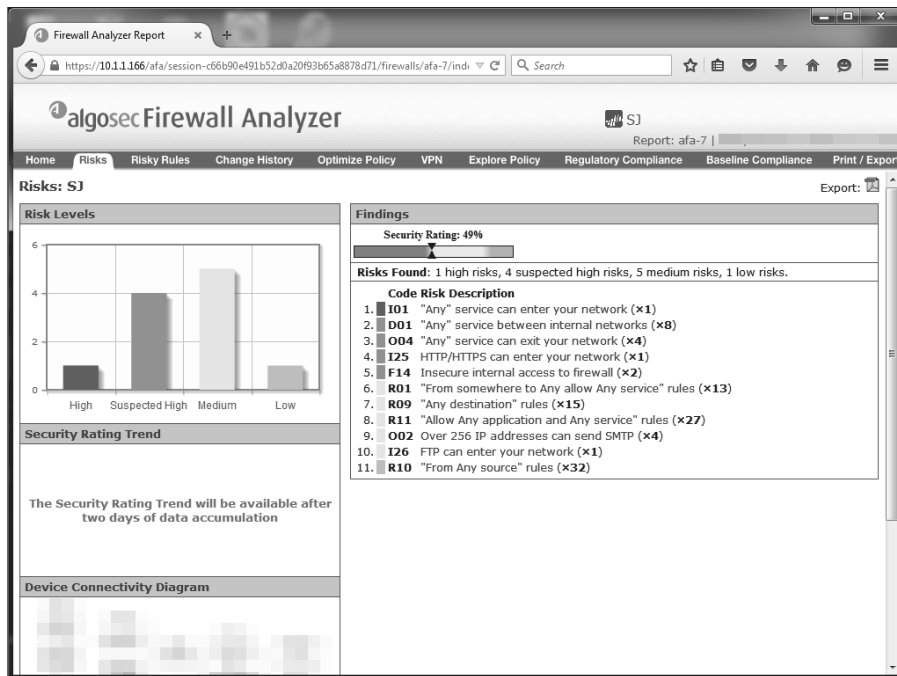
Firewall Analyzer Report

https://10.1.1.166/afa/session-c66b90e491b52d0a20f93b65a8878d71/firewalls/afa-7/ind

Search

algosec Firewall Analyzer

SJ

Report: afa-7 |

Home | Risks | Risky Rules | Change History | Optimize Policy | VPN | Explore Policy | Regulatory Compliance | Baseline Compliance | Print / Export

Risks: SJ

Export:

Risk Levels

6

4

2

0

High | Suspected High | Medium | Low

Security Rating Trend

The Security Rating Trend will be available after two days of data accumulation

Device Connectivity Diagram

Findings

Security Rating: 49%

Risks Found: 1 high risks, 4 suspected high risks, 5 medium risks, 1 low risks.

Code Risk Description

1. I01 "Any" service can enter your network (×1)
2. D01 "Any" service between internal networks (×8)
3. O04 "Any" service can exit your network (×4)
4. I25 HTTP/HTTPS can enter your network (×1)
5. F14 Insecure internal access to firewall (×2)
6. R01 "From somewhere to Any allow Any service" rules (×13)
7. R09 "Any destination" rules (×15)
8. R11 "Allow Any application and Any service" rules (×27)
9. O02 Over 256 IP addresses can send SMTP (×4)
10. I26 FTP can enter your network (×1)
11. R10 "From Any source" rules (×32)